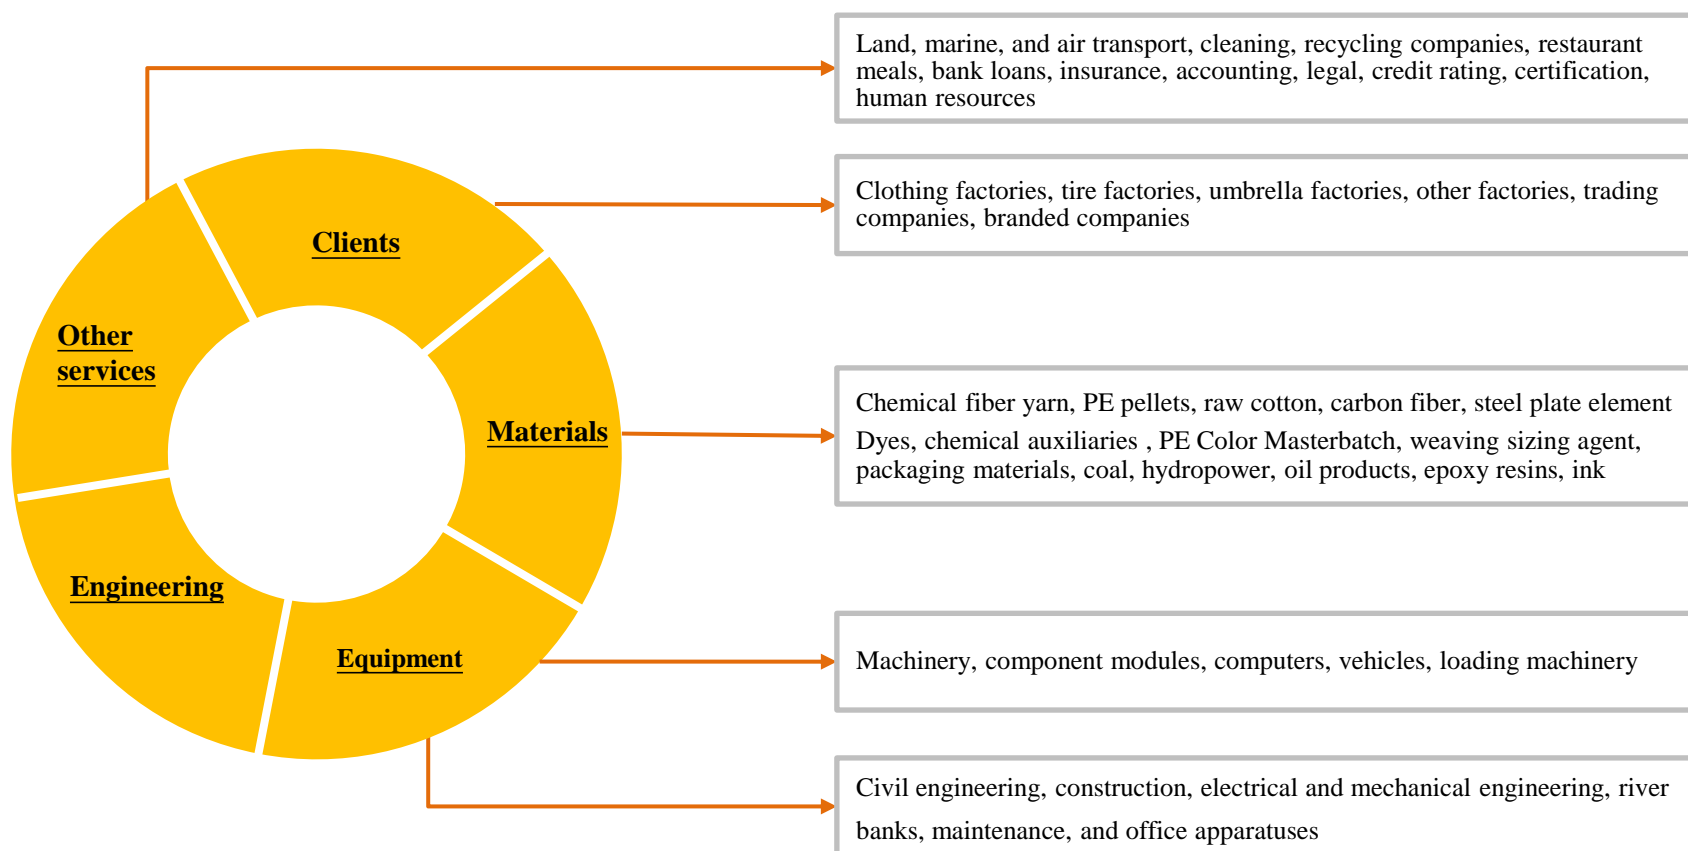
Clients

Other services

Materials

Engineering

Equipment

Land, marine, and air transport, cleaning, recycling companies, restaurant meals, bank loans, insurance, accounting, legal, credit rating, certification, human resources

Clothing factories, tire factories, umbrella factories, other factories, trading companies, branded companies

Chemical fiber yarn, PE pellets, raw cotton, carbon fiber, steel plate element

Dyes, chemical auxiliaries , PE Color Masterbatch, weaving sizing agent, packaging materials, coal, hydropower, oil products, epoxy resins, ink

Machinery, component modules, computers, vehicles, loading machinery

Civil engineering, construction, electrical and mechanical engineering, river banks, maintenance, and office apparatuses